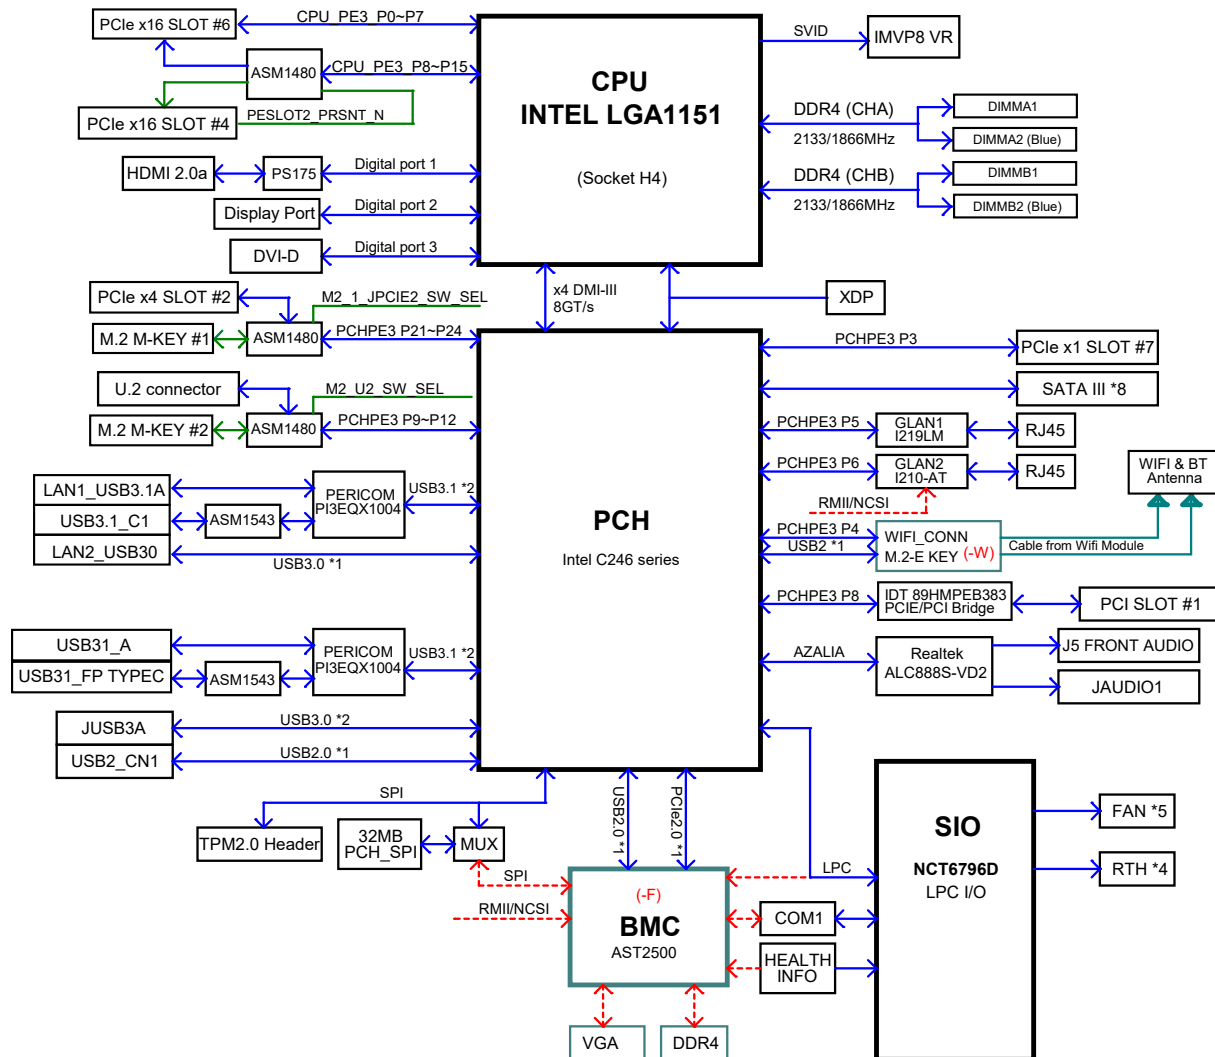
PCIe x16 SLOT #6
CPU_PE3_P0~P7
SVID
IMVP8 VR
ASM1480
CPU_PE3_P8~P15
CPU
INTEL LGA1151
PCIe x16 SLOT #4
PESLOT2_PRSNT_N
DDR4 (CHA)
2133/1866MHz
DIMMA1
DIMMA2 (Blue)
HDMI 2.0a
PS175
Digital port 1
(Socket H4)
DDR4 (CHB)
2133/1866MHz
DIMMB1
DIMMB2 (Blue)
Display Port
Digital port 2
DVI-D
Digital port 3
PCIe x4 SLOT #2
M2_1_JPCIE2_SW_SEL
x4 DMI-III
8GT/s
XDP
M.2 M-KEY #1
ASM1480
PCHPE3 P21~P24
PCHPE3 P3
PCIe x1 SLOT #7
U.2 connector
M2_U2_SW_SEL
SATA III *8
M.2 M-KEY #2
ASM1480
PCHPE3 P9~P12
PCHPE3 P5
GLAN1
I219LM
RJ45
PCHPE3 P6
GLAN2
I210-AT
RJ45
WIFI & BT
Antenna
LAN1_USB3.1A
PERICOM
PI3EQX1004
USB3.1 *2
RMII/NCSI
USB3.1_C1
ASM1543
PCH
PCHPE3 P4
WIFI_CONN
USB2 *1
M.2-E KEY
(-W)
Cable from Wifi Module
LAN2_USB30
Intel C246 series
USB3.0 *1
PCHPE3 P8
IDT 89HMPEB383
PCIE/PCI Bridge
PCI SLOT #1
USB31_A
PERICOM
PI3EQX1004
USB3.1 *2
AZALIA
Realtek
ALC888S-VD2
J5 FRONT AUDIO
USB31_FP TYPEC
ASM1543
JAUDIO1
JUSB3A
USB3.0 *2
USB2_CN1
USB2.0 *1
SPI
USB2.0 *1
PCIe2.0 *1
SIO
TPM2.0 Header
32MB
PCH_SPI
MUX
FAN *5
NCT6796D
LPC I/O
LPC
RTH *4
SPI
(-F)
BMC
AST2500
RMII/NCSI
COM1
HEALTH
INFO
VGA
DDR4